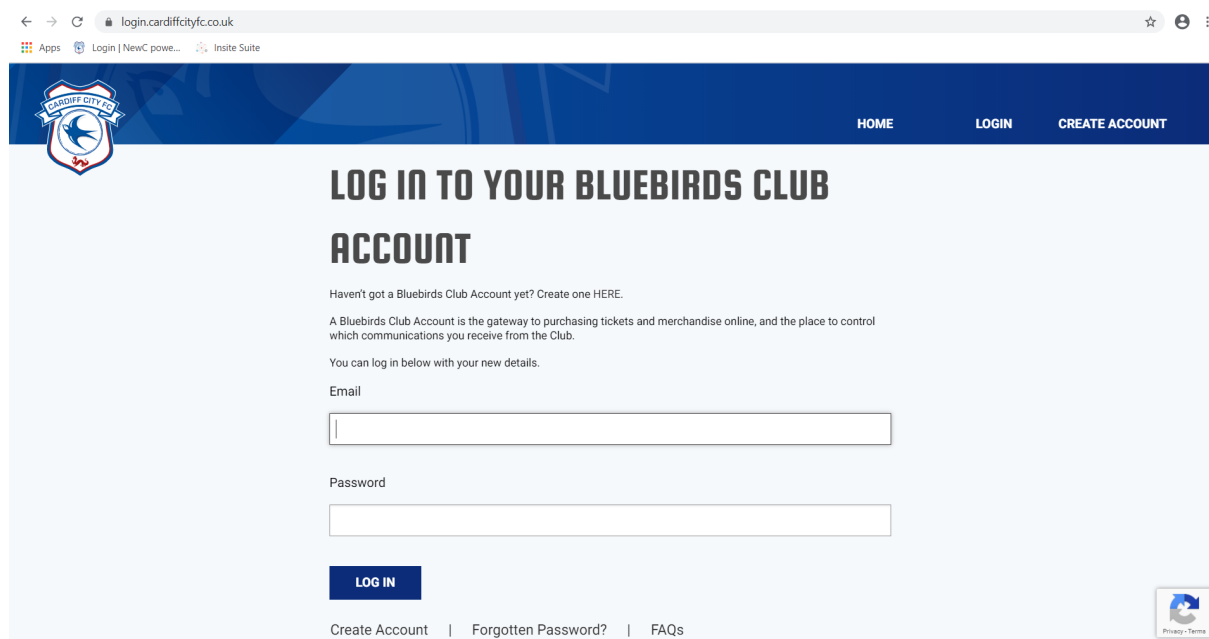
login.cardiffcityfc.co.uk

Apps Login | NewC powe... Insite Suite

CARDIFF CITY FC

HOME LOGIN CREATE ACCOUNT

LOG IN TO YOUR BLUEBIRDS CLUB ACCOUNT

Haven't got a Bluebirds Club Account yet? Create one HERE.

A Bluebirds Club Account is the gateway to purchasing tickets and merchandise online, and the place to control which communications you receive from the Club.

You can log in below with your new details.

Email

Password

LOG IN

Create Account | Forgotten Password? | FAQs

Privacy - Terms